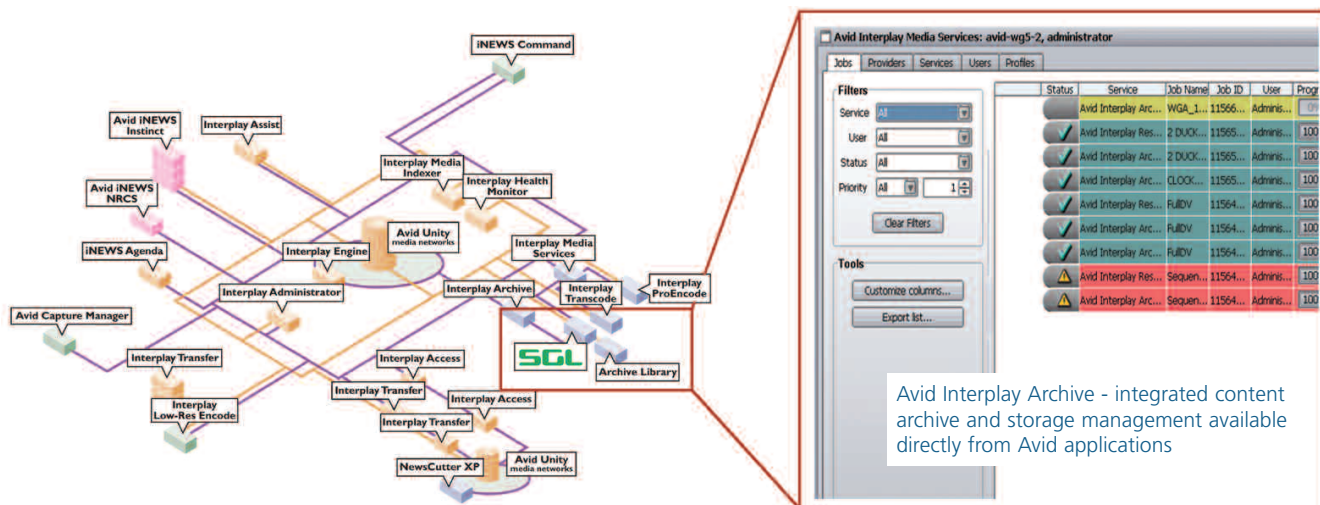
iNEWS Command

Avid iNEWS Instinct

Interplay Assist

Avid iNEWS NRCS

Interplay Media Indexer

Interplay Health Monitor

Avid Unity media networks

iNEWS Agenda

Interplay Engine

Interplay Media Services

Interplay ProEncode

Interplay Administrator

Interplay Archive

Interplay Transcode

Avid Capture Manager

SGL

Archive Library

Interplay Transfer

Interplay Access

Interplay Low-Res Encode

Interplay Transfer

Interplay Access

Interplay Transfer

NewsCutter XP

Avid Unity media networks

Avid Interplay Media Services: avid-wg5-2, administrator

Jobs | Providers | Services | Users | Profiles

Filters

Service All

User All

Status All

Priority All 1

Clear Filters

Tools

Customize columns...

Export list...

| Status | Service | Job Name | Job ID | User | Progr |
|---|---|---|---|---|---|
| | Avid Interplay Arc... | WGA_1... | 11566... | Adminis... | 0% |
| ✓ | Avid Interplay Res... | 2 DUCK... | 11565... | Adminis... | 100 |
| ✓ | Avid Interplay Arc... | 2 DUCK... | 11565... | Adminis... | 100 |
| ✓ | Avid Interplay Arc... | CLOCK... | 11565... | Adminis... | 100 |
| ✓ | Avid Interplay Res... | FullDV | 11564... | Adminis... | 100 |
| ✓ | Avid Interplay Arc... | FullDV | 11564... | Adminis... | 100 |
| ✓ | Avid Interplay Arc... | FullDV | 11564... | Adminis... | 100 |
| ⚠ | Avid Interplay Res... | Sequen... | 11564... | Adminis... | 100 |
| ⚠ | Avid Interplay Arc... | Sequen... | 11564... | Adminis... | 100 |

Avid Interplay Archive - integrated content archive and storage management available directly from Avid applications